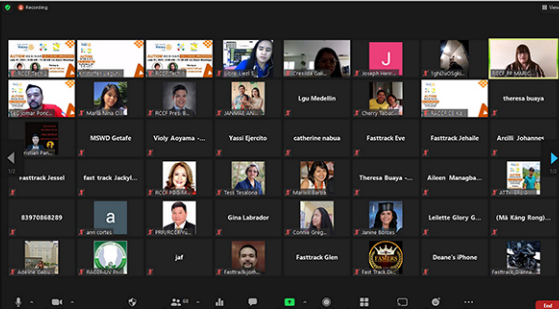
Recording

RCCF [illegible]
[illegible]
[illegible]
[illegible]
Cresilda Gal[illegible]
J
Joseph Her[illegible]
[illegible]
RCCF PF MARC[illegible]

LGU Jomar Ponc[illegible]
Maria Nina Ol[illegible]
RCCF Pres. B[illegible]
JANMAE AN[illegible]
Lgu Medellin
Cherry Tabad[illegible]
RACCFS Ka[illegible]
theresa buaya

Vivian Fan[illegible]
MSWD Getafe
Violy Aoyama -...
Yassi Ejercito
catherine nabua
Fasttrack Eve
Fasttrack Jehaile
Arcilli Johannes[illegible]

Fasttrack Jessel
fast track Jackyl...
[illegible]
Tess Tesalona
Marieli Barba
Theresa Buaya -...
Aileen Managba...
ATTY. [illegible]

83970868289
a
ani cortes
PRP/RCCF Yu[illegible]
Gina Labrador
Connie Greg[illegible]
Janine Bolites
Leilette Glory G...
(Má Káng Rong)...

Adeline Gabu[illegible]
RACCF-UV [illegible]
jaf
Fasttrack Joh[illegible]
Fasttrack Glen
Fast Track Di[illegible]
Deane's iPhone
Fasttrack Danne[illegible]

1/2
1/2
68
End